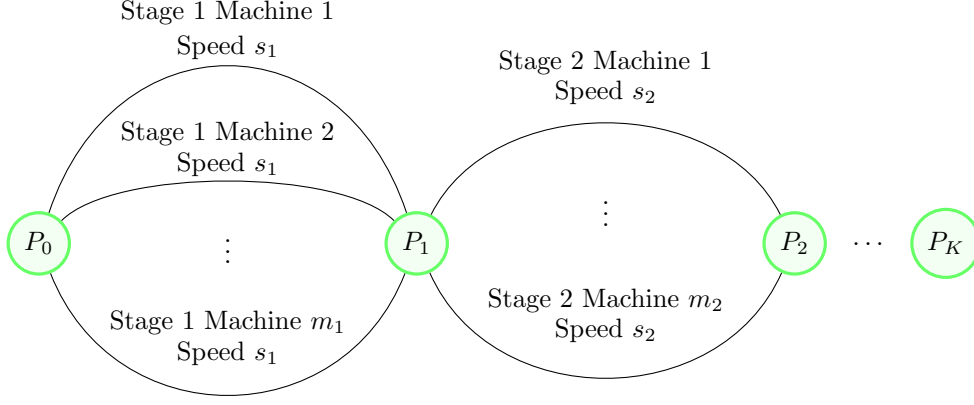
Stage 1 Machine 1
Speed $s_1$

Stage 1 Machine 2
Speed $s_1$

$P_0$

$\vdots$

Stage 1 Machine $m_1$
Speed $s_1$

$P_1$

Stage 2 Machine 1
Speed $s_2$

$\vdots$

Stage 2 Machine $m_2$
Speed $s_2$

$P_2$ $\cdots$ $P_K$